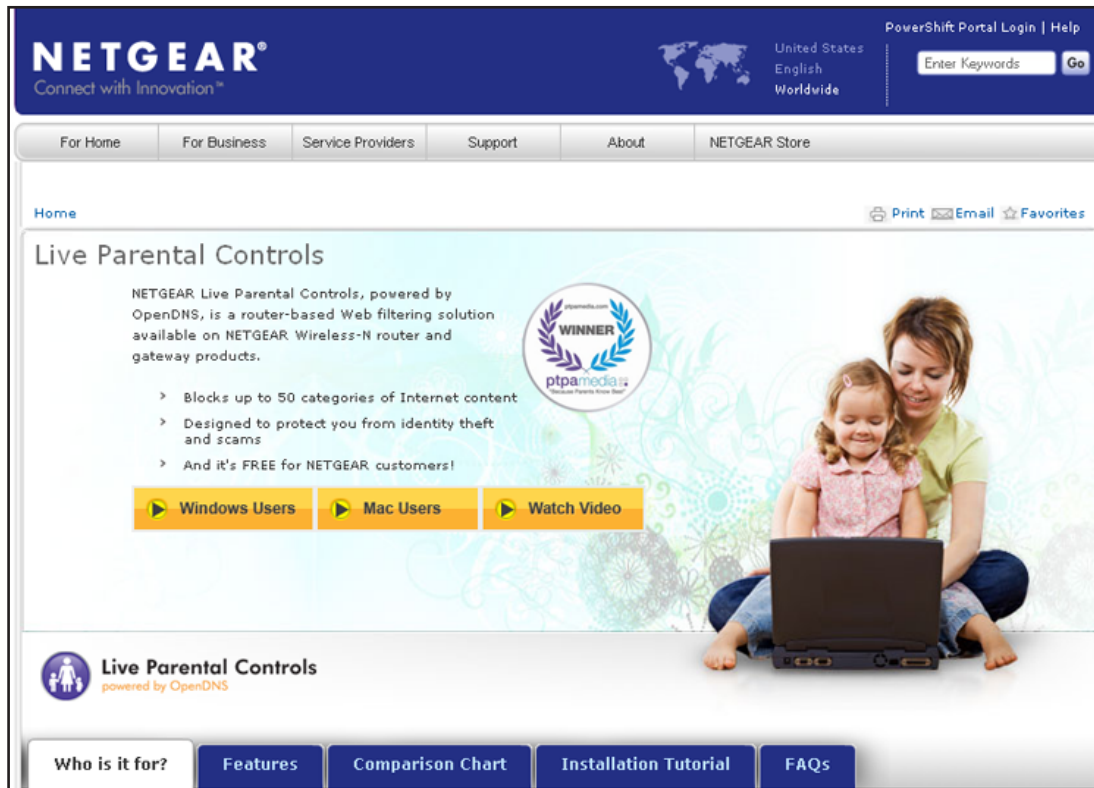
NETGEAR®
Connect with Innovation™

United States
English
Worldwide

PowerShift Portal Login | Help

Enter Keywords Go

For Home | For Business | Service Providers | Support | About | NETGEAR Store

Home

Print Email Favorites

Live Parental Controls

NETGEAR Live Parental Controls, powered by OpenDNS, is a router-based Web filtering solution available on NETGEAR Wireless-N router and gateway products.

ptpamedia.com
WINNER
ptpamedia
"Because Parents Know Best"

› Blocks up to 50 categories of Internet content
› Designed to protect you from identity theft and scams
› And it's FREE for NETGEAR customers!

Windows Users
Mac Users
Watch Video

Live Parental Controls
powered by OpenDNS

Who is it for? | Features | Comparison Chart | Installation Tutorial | FAQs